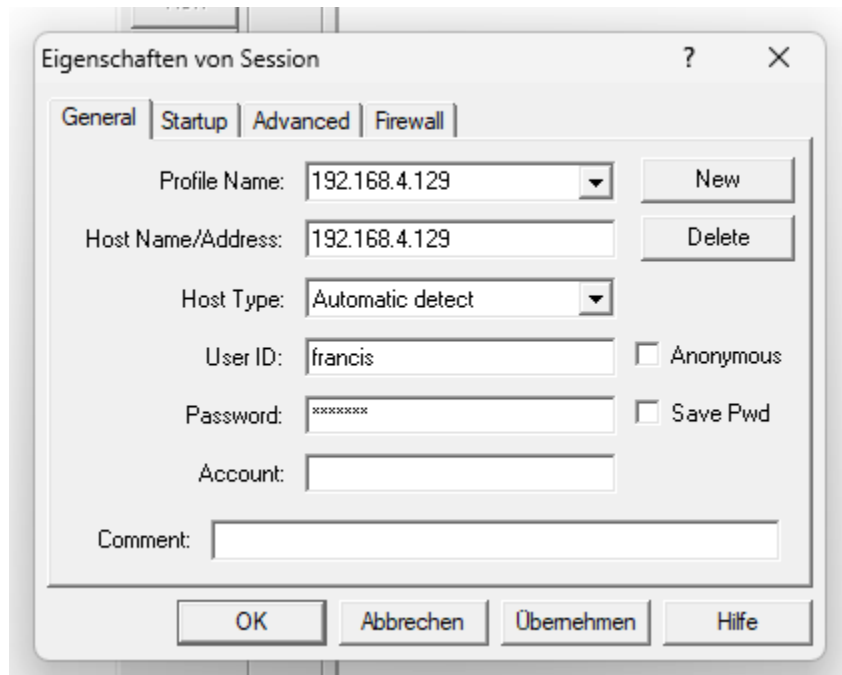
Eigenschaften von Session
?
X

General
Startup
Advanced
Firewall

Profile Name: 192.168.4.129
New
Host Name/Address: 192.168.4.129
Delete
Host Type: Automatic detect
User ID: francis
Anonymous
Password: *******
Save Pwd
Account:
Comment:

OK
Abbrechen
Übernehmen
Hilfe